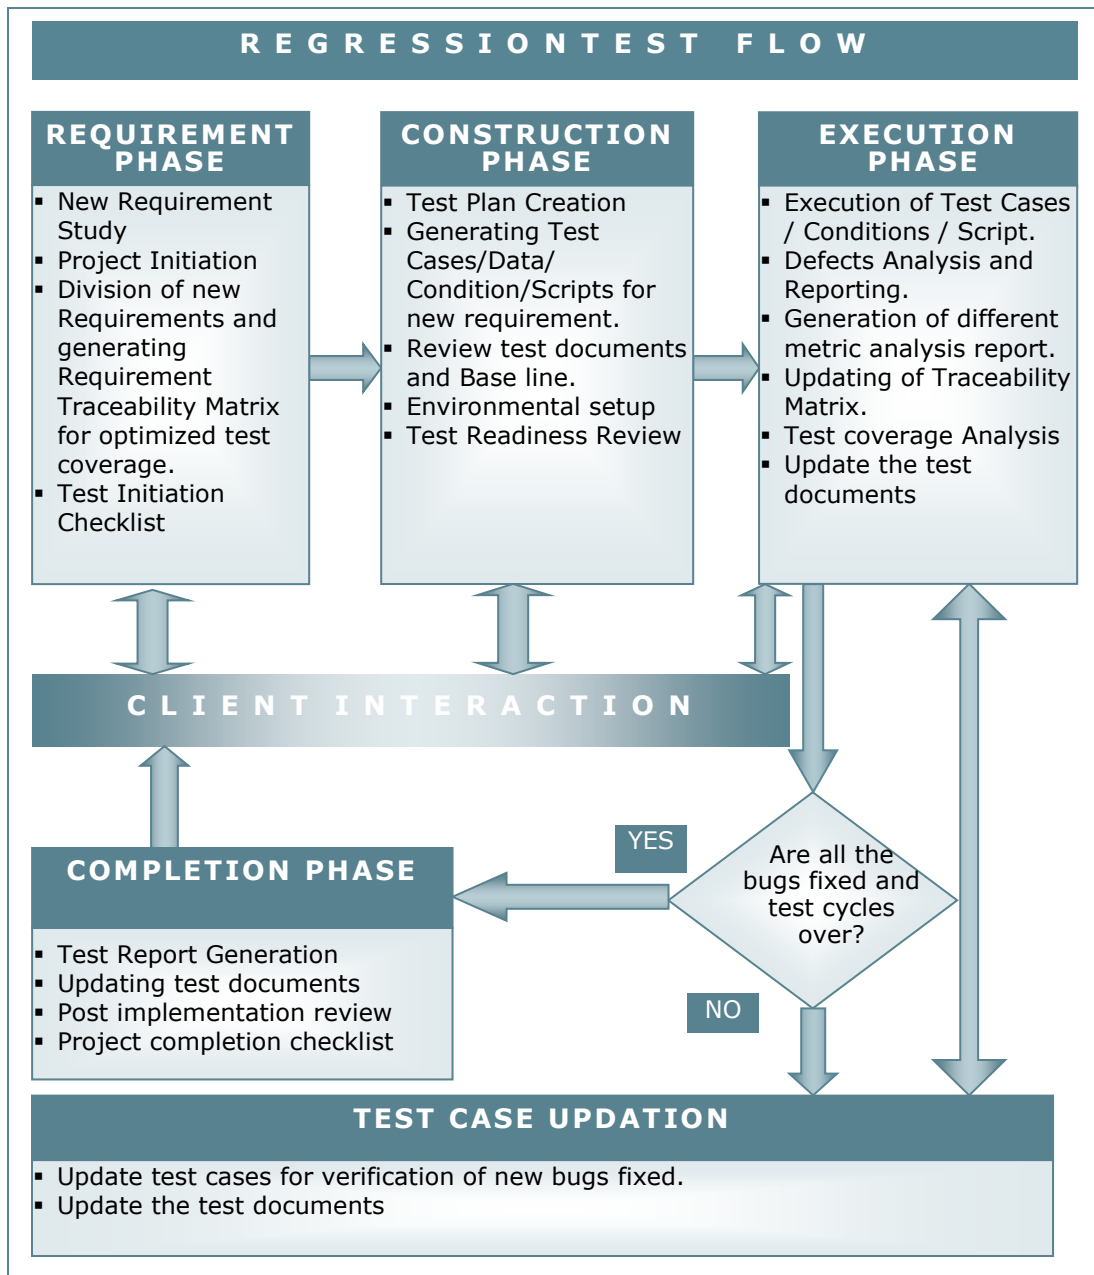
REGRESSIONTEST FLOW

REQUIREMENT PHASE

- New Requirement Study
- Project Initiation
- Division of new Requirements and generating Requirement Traceability Matrix for optimized test coverage.
- Test Initiation Checklist

CONSTRUCTION PHASE

- Test Plan Creation
- Generating Test Cases/Data/ Condition/Scripts for new requirement.
- Review test documents and Base line.
- Environmental setup
- Test Readiness Review

EXECUTION PHASE

- Execution of Test Cases / Conditions / Script.
- Defects Analysis and Reporting.
- Generation of different metric analysis report.
- Updating of Traceability Matrix.
- Test coverage Analysis
- Update the test documents

CLIENT INTERACTION

COMPLETION PHASE

- Test Report Generation
- Updating test documents
- Post implementation review
- Project completion checklist

YES

Are all the bugs fixed and test cycles over?

NO

TEST CASE UPDATION

- Update test cases for verification of new bugs fixed.
- Update the test documents